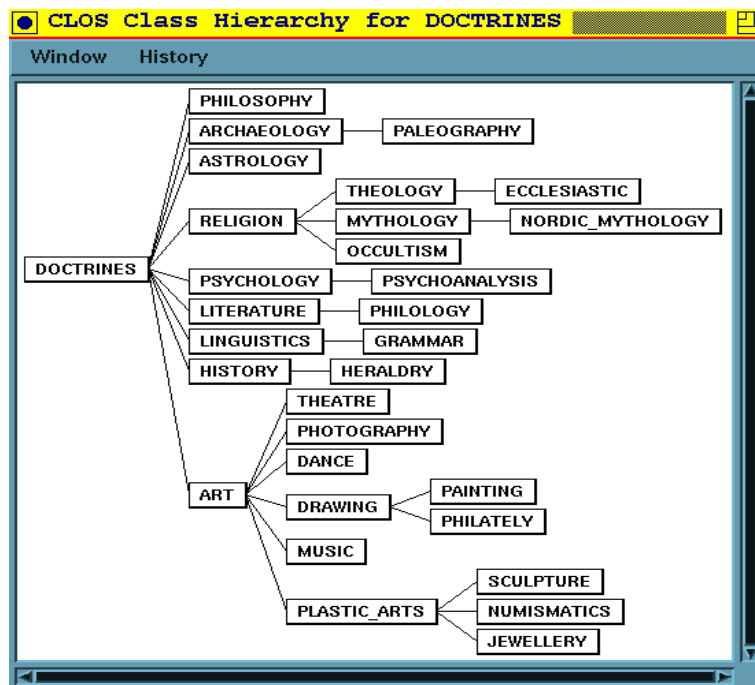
CLOS Class Hierarchy for DOCTRINES

Window History

DOCTRINES
PHILOSOPHY
ARCHAEOLOGY
PALEOGRAPHY
ASTROLOGY
THEOLOGY
ECCLESIASTIC
RELIGION
MYTHOLOGY
NORDIC_MYTHOLOGY
OCCULTISM
PSYCHOLOGY
PSYCHOANALYSIS
LITERATURE
PHILOLOGY
LINGUISTICS
GRAMMAR
HISTORY
HERALDRY
ART
THEATRE
PHOTOGRAPHY
DANCE
DRAWING
PAINTING
PHILATELY
MUSIC
PLASTIC_ARTS
SCULPTURE
NUMISMATICS
JEWELLERY